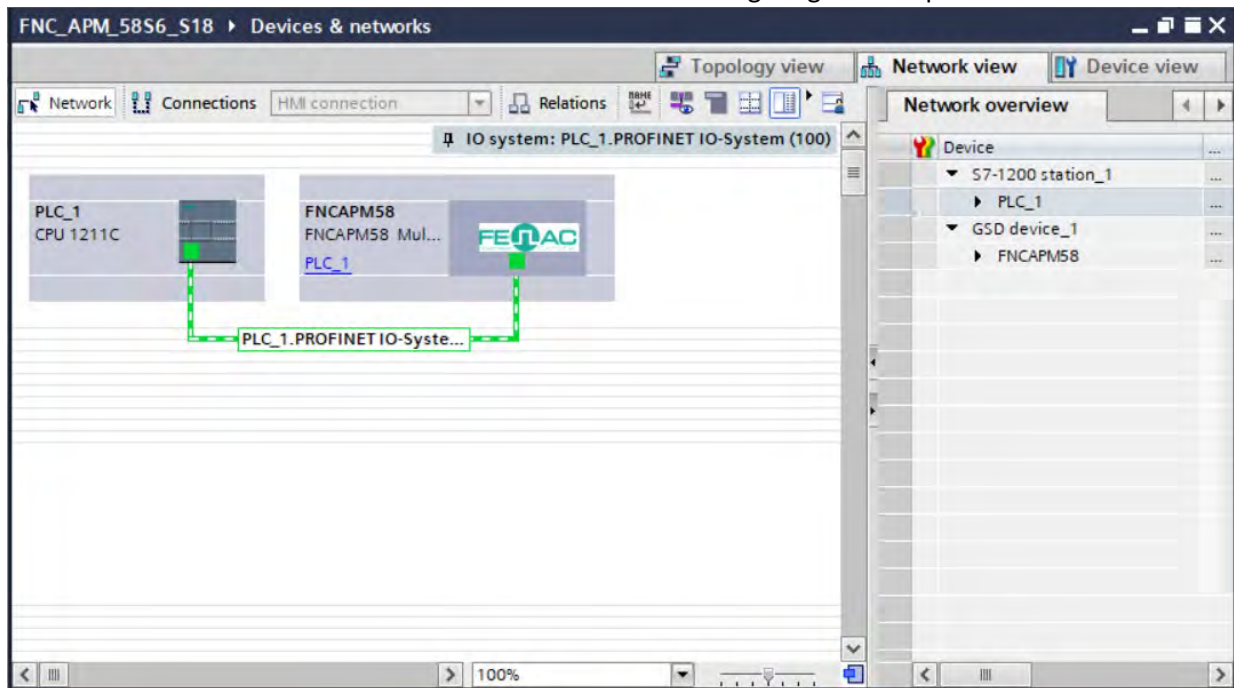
FNC_APM_58S6_S18 ▸ Devices & networks

Topology view
Network view
Device view

Network
Connections
HMI connection
Relations

IO system: PLC_1.PROFINET IO-System (100)

PLC_1
CPU 1211C

FNCAPM58
FNCAPM58 Mul...
PLC_1

FENAC

PLC_1.PROFINET IO-Syste...

100%

Network overview

Device
S7-1200 station_1
PLC_1
GSD device_1
FNCAPM58